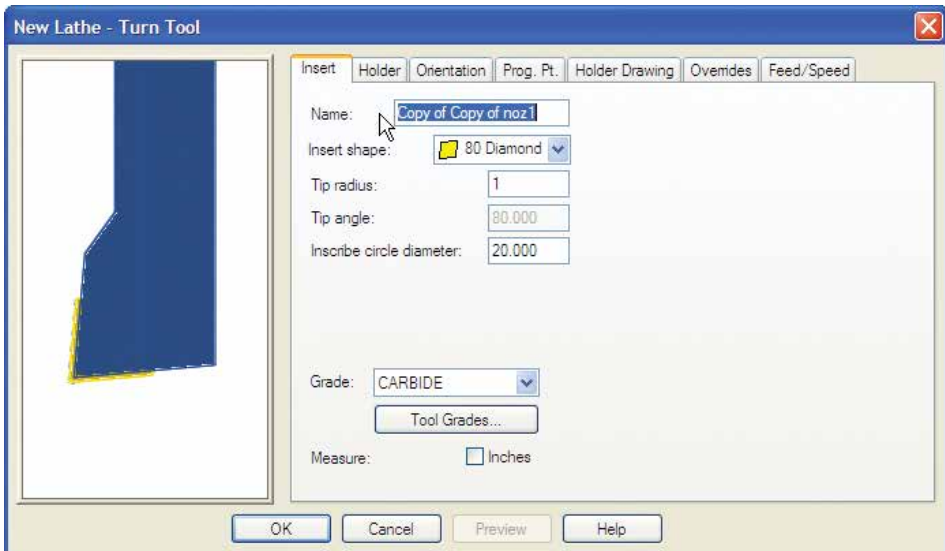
New Lathe - Turn Tool

Insert | Holder | Orientation | Prog. Pt. | Holder Drawing | Overrides | Feed/Speed

Name: Copy of Copy of noz1

Insert shape: 80 Diamond

Tip radius: 1

Tip angle: 80.000

Inscribe circle diameter: 20.000

Grade: CARBIDE

Tool Grades...

Measure: Inches

OK Cancel Preview Help